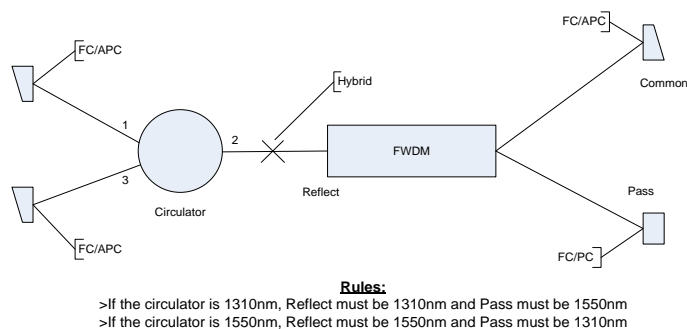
FC/APC

FC/APC

Common

Hybrid

1

2

3

FWDM

Circulator

Reflect

Pass

FC/APC

FC/PC

Rules:

>If the circulator is 1310nm, Reflect must be 1310nm and Pass must be 1550nm

>If the circulator is 1550nm, Reflect must be 1550nm and Pass must be 1310nm